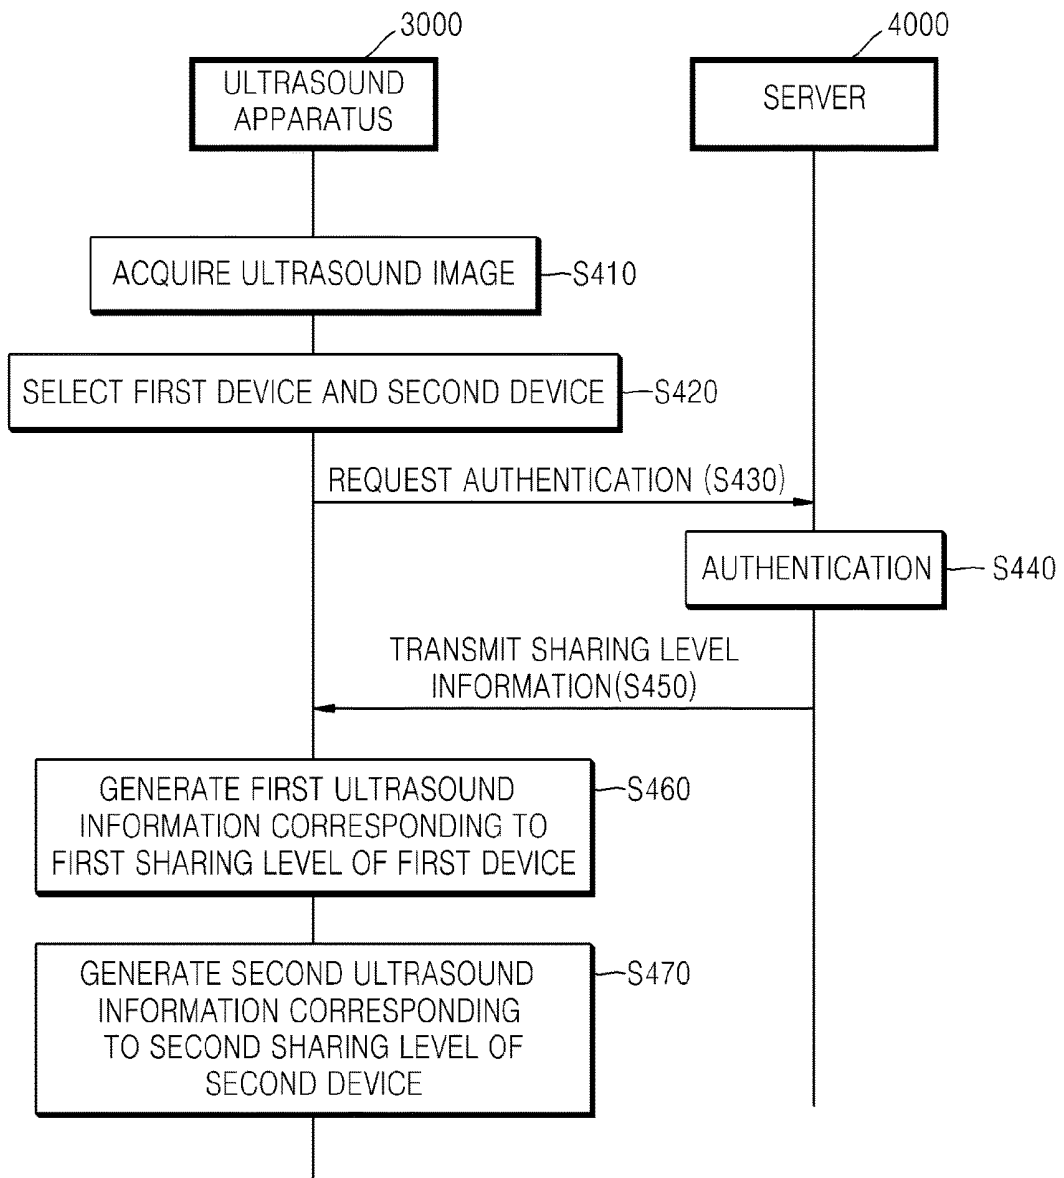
3000

ULTRASOUND APPARATUS

4000

SERVER

ACQUIRE ULTRASOUND IMAGE

S410

SELECT FIRST DEVICE AND SECOND DEVICE

S420

REQUEST AUTHENTICATION (S430)

AUTHENTICATION

S440

TRANSMIT SHARING LEVEL INFORMATION(S450)

GENERATE FIRST ULTRASOUND INFORMATION CORRESPONDING TO FIRST SHARING LEVEL OF FIRST DEVICE

S460

GENERATE SECOND ULTRASOUND INFORMATION CORRESPONDING TO SECOND SHARING LEVEL OF SECOND DEVICE

S470